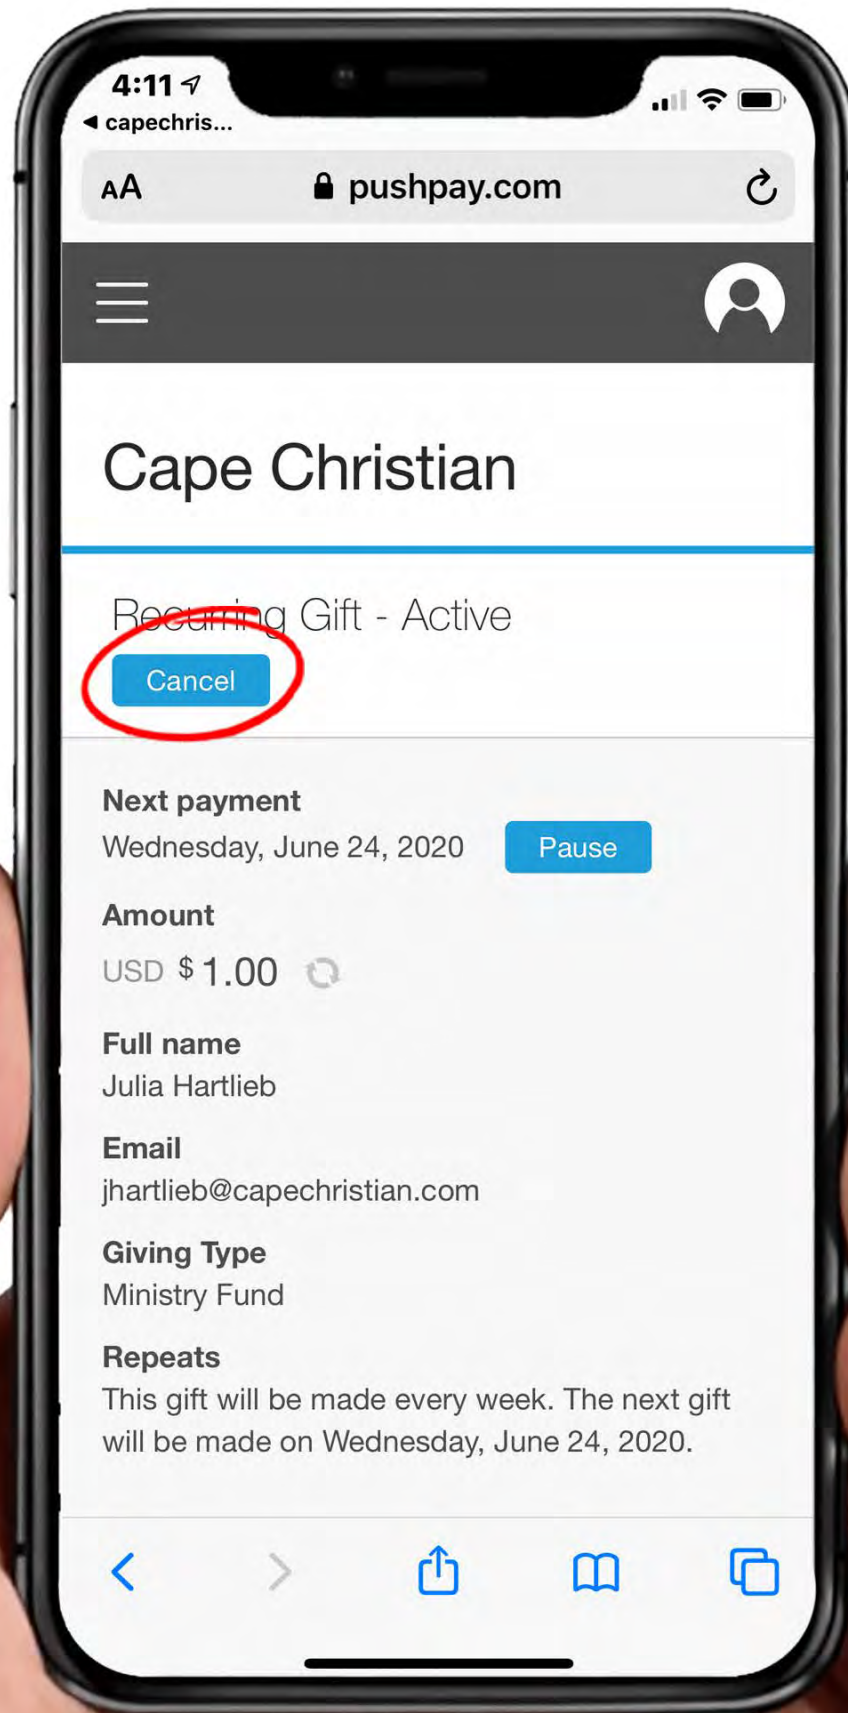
4:11
◀ capechris...

AA pushpay.com

Cape Christian

Recurring Gift - Active

Cancel

Next payment
Wednesday, June 24, 2020

Pause

Amount
USD $ 1.00

Full name
Julia Hartlieb

Email
jhartlieb@capechristian.com

Giving Type
Ministry Fund

Repeats
This gift will be made every week. The next gift will be made on Wednesday, June 24, 2020.